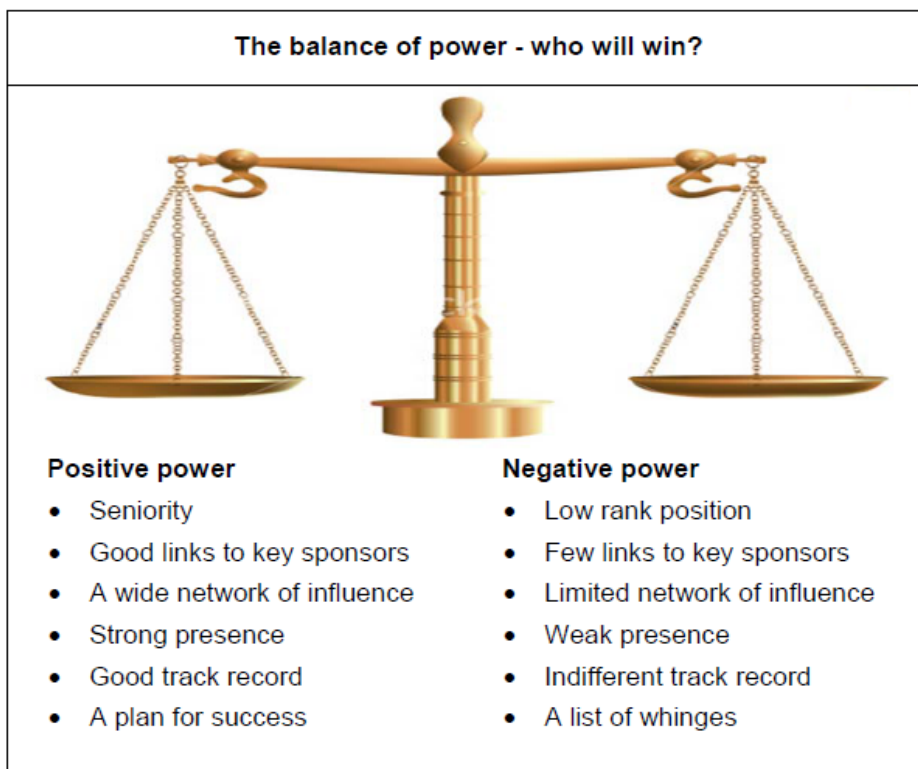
The balance of power - who will win?

Positive power
- Seniority
- Good links to key sponsors
- A wide network of influence
- Strong presence
- Good track record
- A plan for success

Negative power
- Low rank position
- Few links to key sponsors
- Limited network of influence
- Weak presence
- Indifferent track record
- A list of whinges